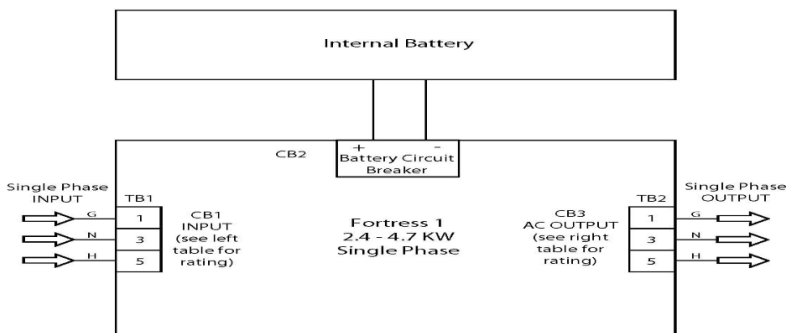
Internal Battery

CB2

+ -
Battery Circuit Breaker

Single Phase INPUT

TB1
G 1
N 3
H 5

CB1 INPUT (see left table for rating)

Fortress 1
2.4 - 4.7 KW
Single Phase

CB3 AC OUTPUT (see right table for rating)

TB2
1 G
3 N
5 H

Single Phase OUTPUT